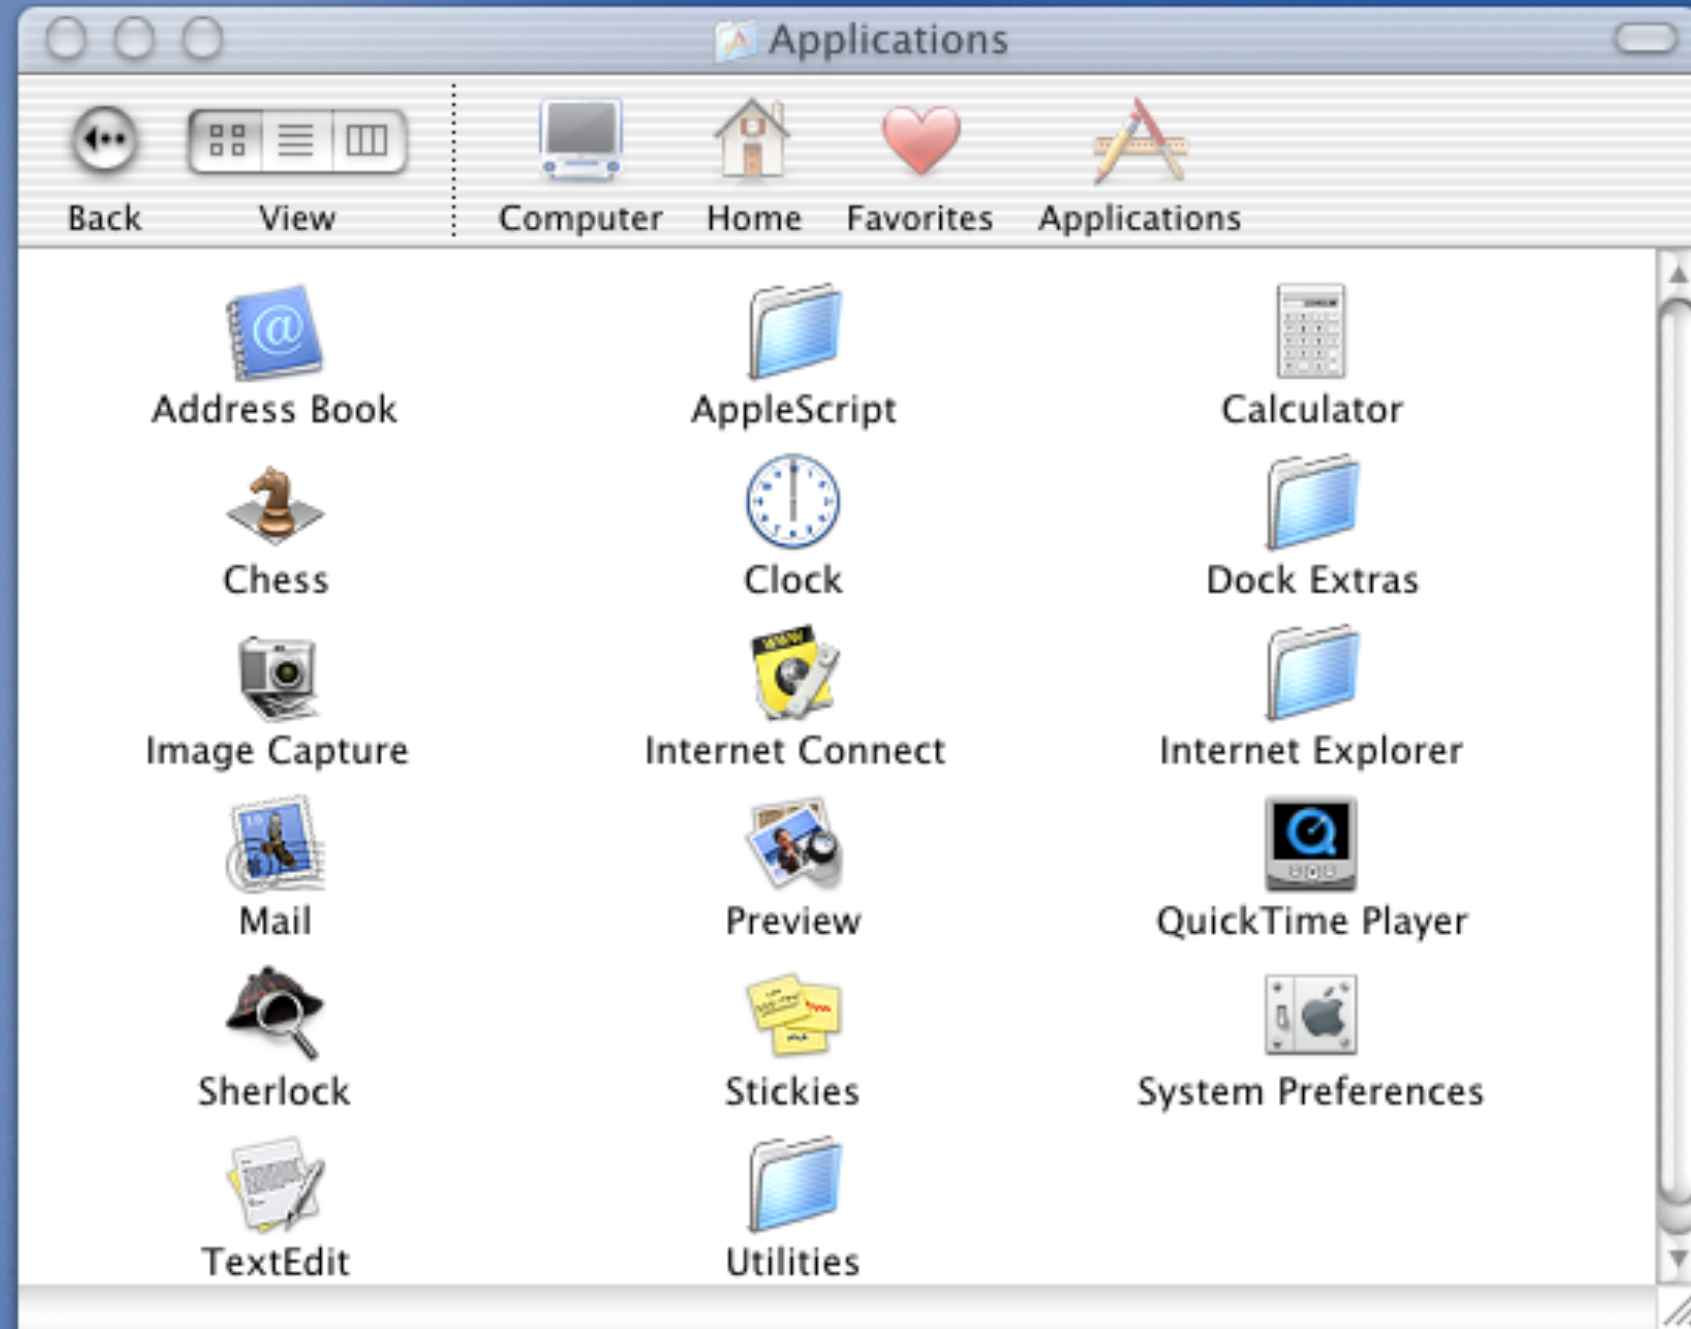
Applications

Back View Computer Home Favorites Applications

Address Book
AppleScript
Calculator
Chess
Clock
Dock Extras
Image Capture
Internet Connect
Internet Explorer
Mail
Preview
QuickTime Player
Sherlock
Stickies
System Preferences
TextEdit
Utilities